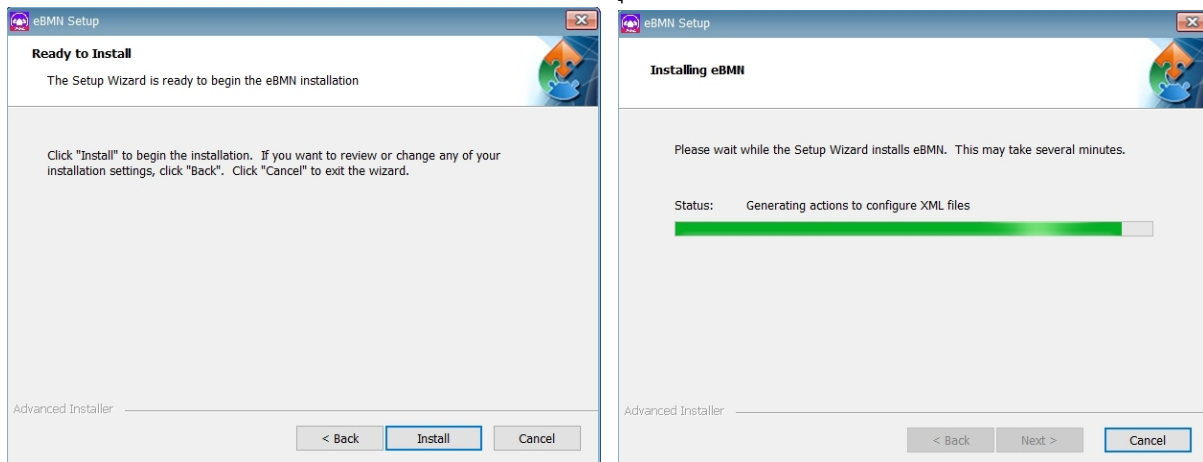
eBMN Setup

Ready to Install

The Setup Wizard is ready to begin the eBMN installation

Click "Install" to begin the installation. If you want to review or change any of your installation settings, click "Back". Click "Cancel" to exit the wizard.

Advanced Installer

< Back

Install

Cancel

eBMN Setup

Installing eBMN

Please wait while the Setup Wizard installs eBMN. This may take several minutes.

Status: Generating actions to configure XML files

Advanced Installer

< Back

Next >

Cancel